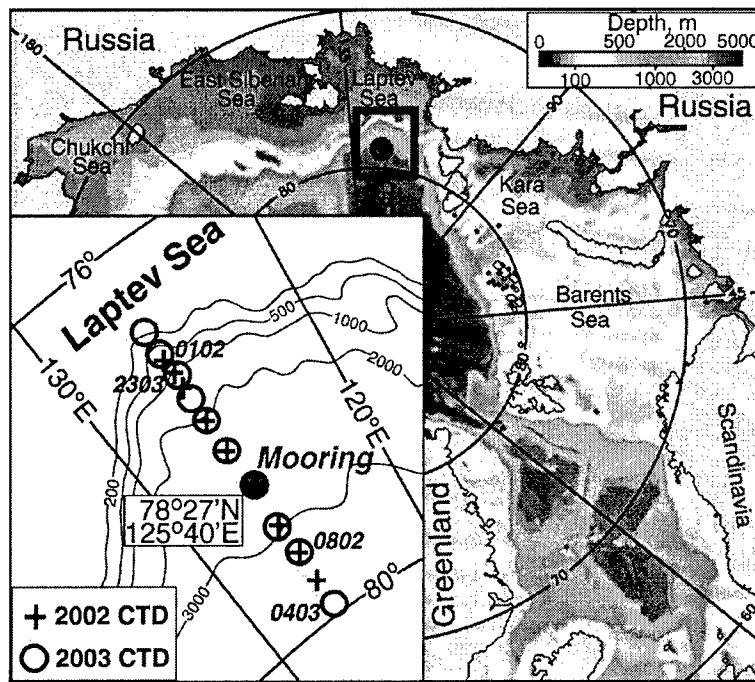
Russia
180
East Siberian Sea
Laptev Sea
Depth, m
0 500 2000 5000
100 1000 3000
Russia
Chukchi Sea
80
Kara Sea
Barents Sea
Laptev Sea
76°
130°E
120°E
500
1000
2000
0102
2303
Mooring
200
78°27'N
125°40'E
0802
0403
80°
3000
Greenland
Scandinavia
70
60
+ 2002 CTD
○ 2003 CTD